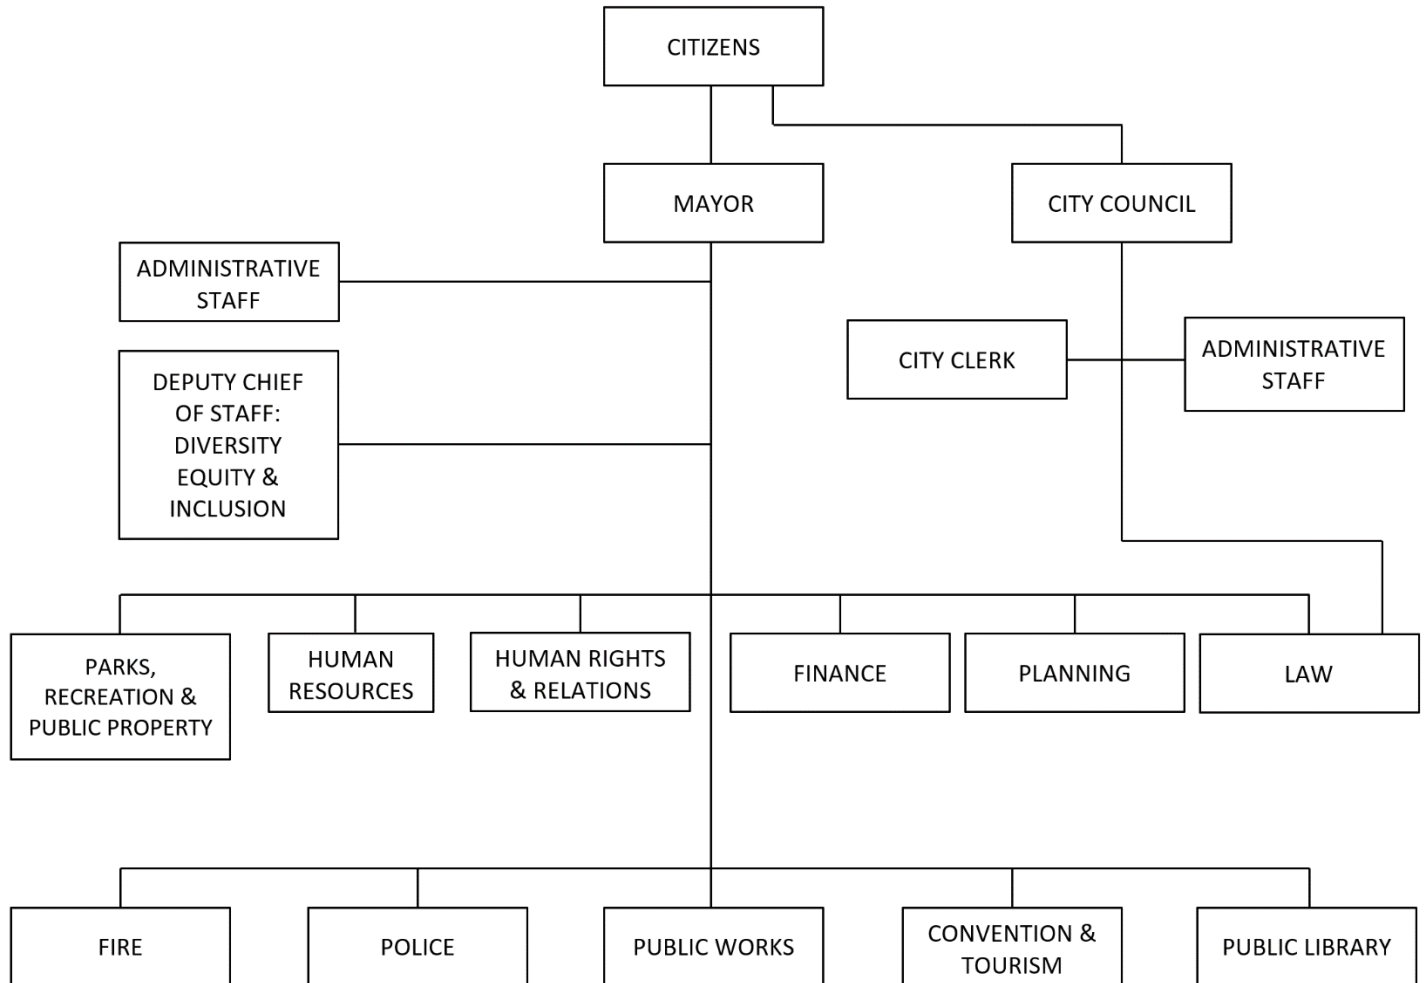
CITIZENS

MAYOR

CITY COUNCIL

ADMINISTRATIVE STAFF

DEPUTY CHIEF OF STAFF: DIVERSITY EQUITY & INCLUSION

CITY CLERK

ADMINISTRATIVE STAFF

PARKS, RECREATION & PUBLIC PROPERTY

HUMAN RESOURCES

HUMAN RIGHTS & RELATIONS

FINANCE

PLANNING

LAW

FIRE

POLICE

PUBLIC WORKS

CONVENTION & TOURISM

PUBLIC LIBRARY